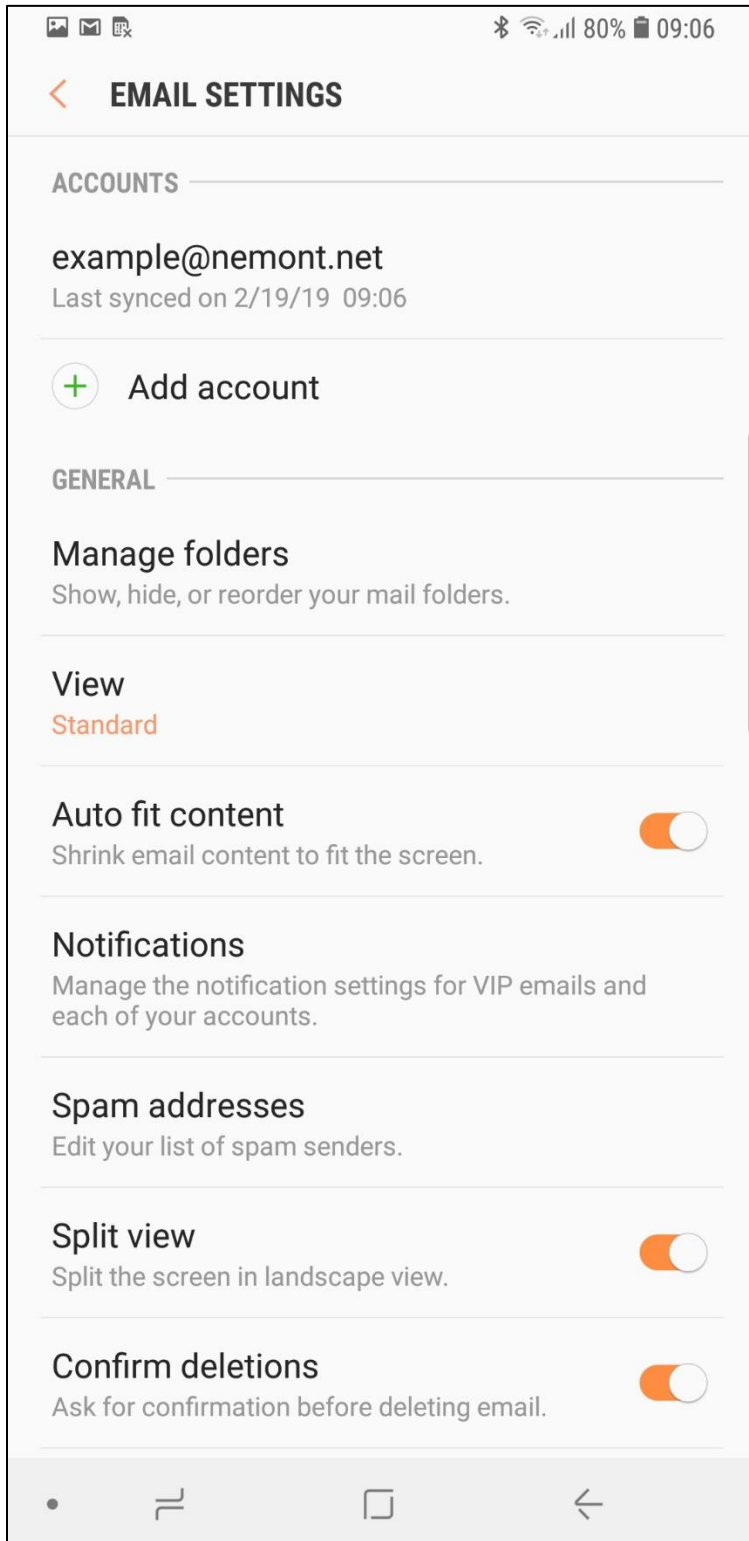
80% 09:06

EMAIL SETTINGS

ACCOUNTS

example@nemont.net
Last synced on 2/19/19 09:06

Add account

GENERAL

Manage folders
Show, hide, or reorder your mail folders.

View
Standard

Auto fit content
Shrink email content to fit the screen.

Notifications
Manage the notification settings for VIP emails and each of your accounts.

Spam addresses
Edit your list of spam senders.

Split view
Split the screen in landscape view.

Confirm deletions
Ask for confirmation before deleting email.